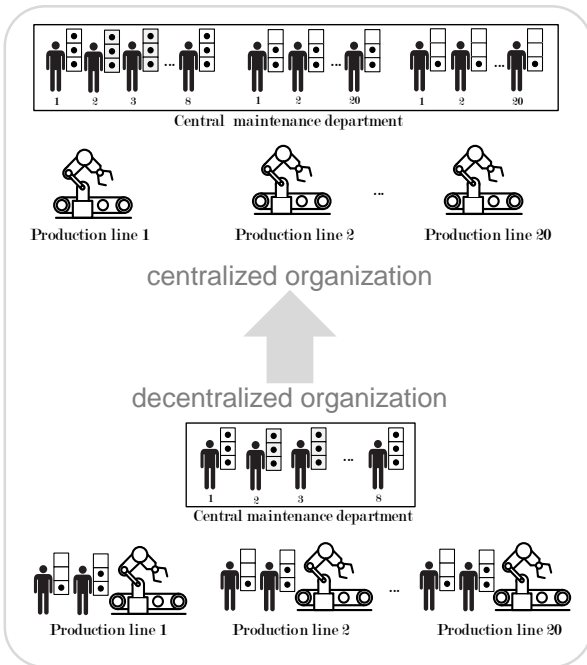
1 2 3 ... 8 1 2 ... 20 1 2 ... 20

Central maintenance department

...

Production line 1 Production line 2 Production line 20

centralized organization

decentralized organization

1 2 3 ... 8

Central maintenance department

...

Production line 1 Production line 2 Production line 20